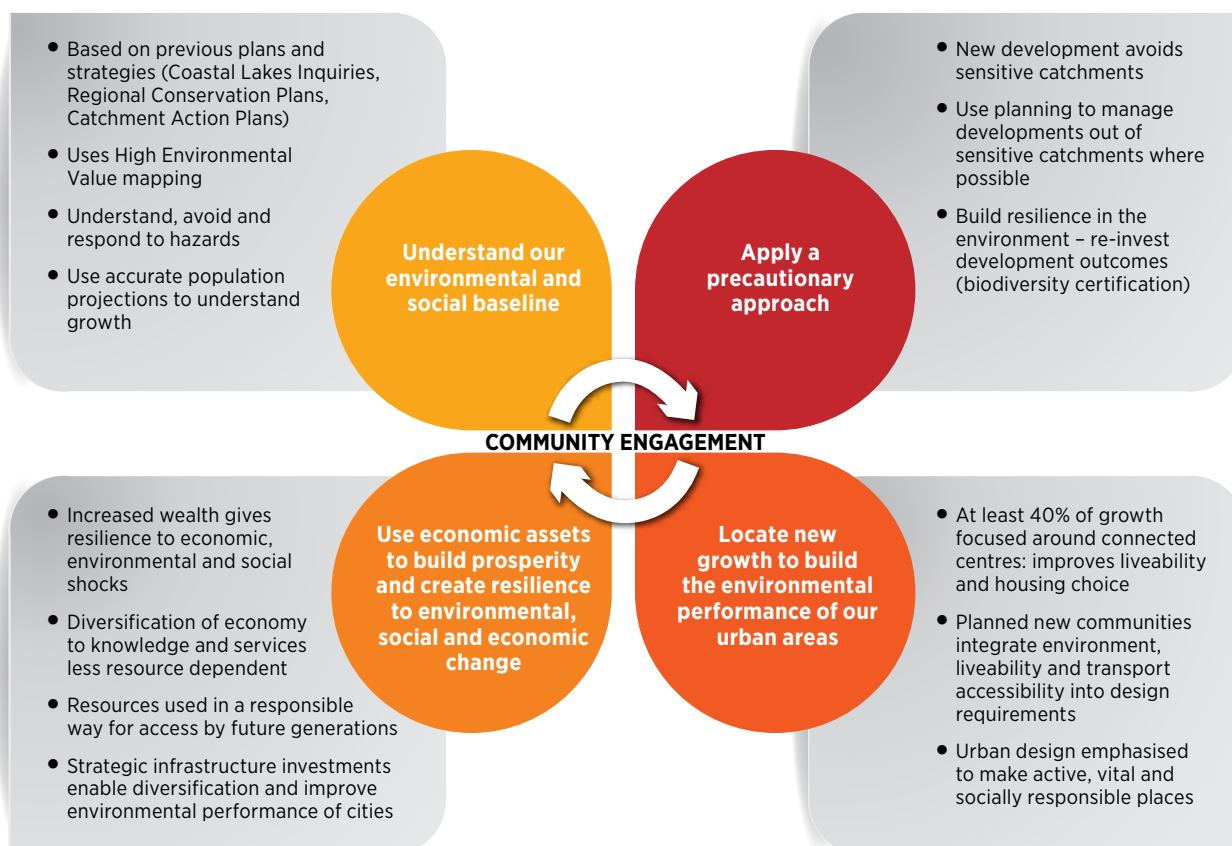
- Based on previous plans and strategies (Coastal Lakes Inquiries, Regional Conservation Plans, Catchment Action Plans)
- Uses High Environmental Value mapping
- Understand, avoid and respond to hazards
- Use accurate population projections to understand growth

Understand our environmental and social baseline

- New development avoids sensitive catchments
- Use planning to manage developments out of sensitive catchments where possible
- Build resilience in the environment – re-invest development outcomes (biodiversity certification)

Apply a precautionary approach

COMMUNITY ENGAGEMENT

Use economic assets to build prosperity and create resilience to environmental, social and economic change

- Increased wealth gives resilience to economic, environmental and social shocks
- Diversification of economy to knowledge and services less resource dependent
- Resources used in a responsible way for access by future generations
- Strategic infrastructure investments enable diversification and improve environmental performance of cities

Locate new growth to build the environmental performance of our urban areas

- At least 40% of growth focused around connected centres: improves liveability and housing choice
- Planned new communities integrate environment, liveability and transport accessibility into design requirements
- Urban design emphasised to make active, vital and socially responsible places